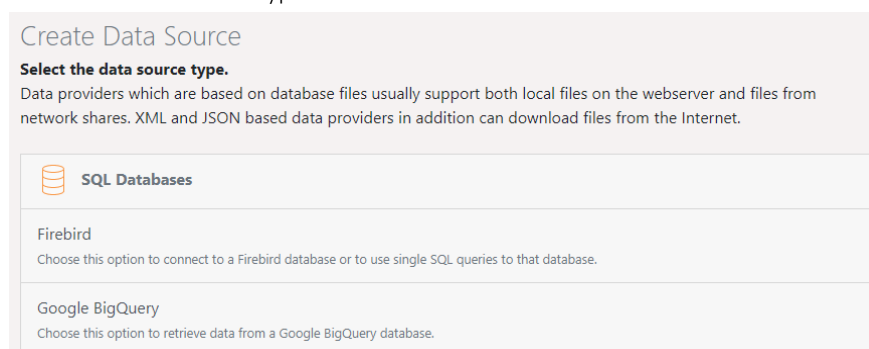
Create Data Source

**Select the data source type.**

Data providers which are based on database files usually support both local files on the webserver and files from network shares. XML and JSON based data providers in addition can download files from the Internet.

SQL Databases

Firebird

Choose this option to connect to a Firebird database or to use single SQL queries to that database.

Google BigQuery

Choose this option to retrieve data from a Google BigQuery database.